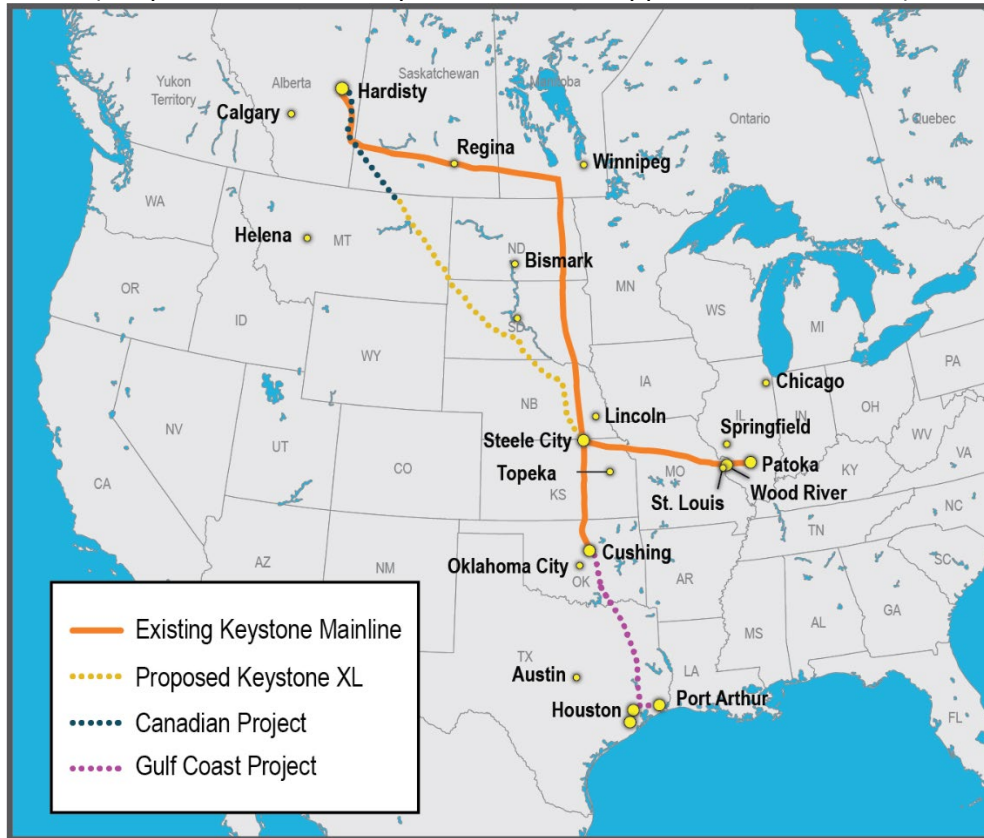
Yukon Territory
Alberta
Saskatchewan
Manitoba
Ontario
Quebec
Hardisty
Calgary
Regina
Winnipeg
WA
Helena
MT
ND
Bismark
OR
ID
SD
MN
WS
MI
WY
IA
Chicago
PA
NB
Lincoln
OH
NV
UT
Steele City
IL
Springfield
IN
WV
VA
CO
Topeka
MO
Patoka
KY
CA
KS
St. Louis
Wood River
NC
TN
AZ
NM
Cushing
Oklahoma City
OK
AR
SC
GA
MS
AL
TX
LA
Austin
Houston
Port Arthur
FL
Existing Keystone Mainline
Proposed Keystone XL
Canadian Project
Gulf Coast Project